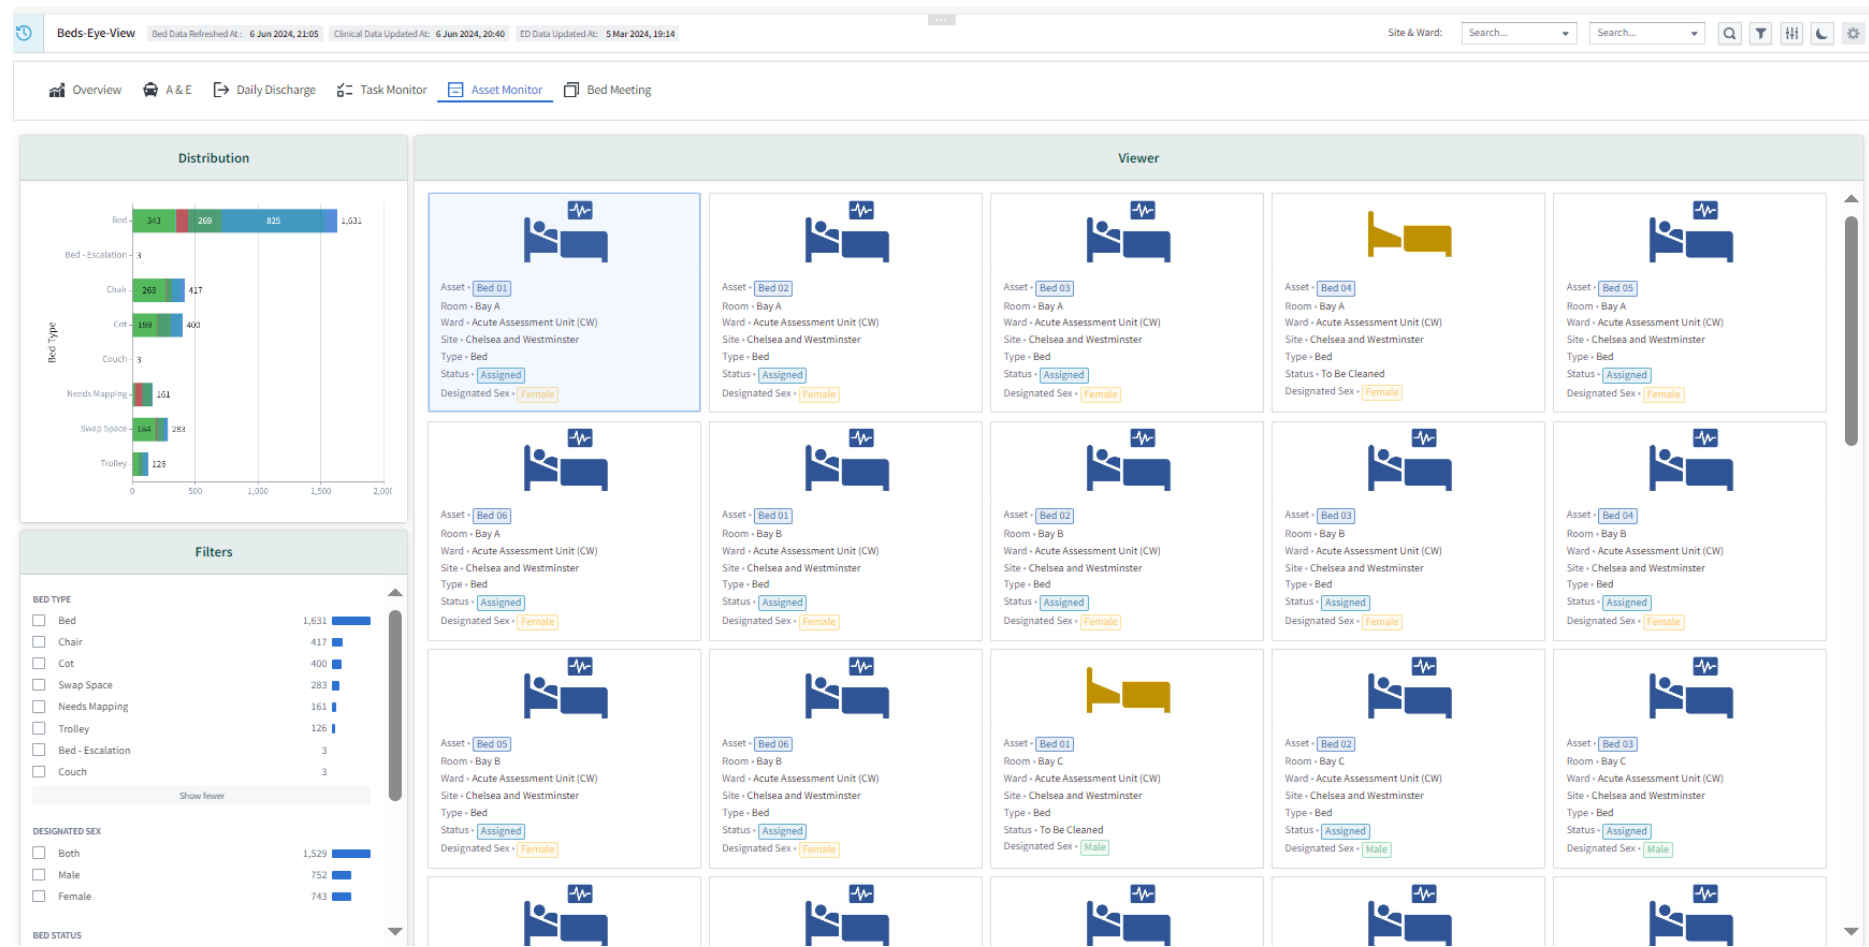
Beds-Eye-View Bed Data Refreshed At: 6 Jun 2024, 21:05 Clinical Data Updated At: 6 Jun 2024, 20:40 ED Data Updated At: 5 Mar 2024, 19:14

Site & Ward: Search... Search...

Overview A & E Daily Discharge Task Monitor Asset Monitor Bed Meeting

Distribution

Bed 343 269 825 1,631
Bed - Escalation 3
Chair 268 417
Cot 199 400
Couch 3
Needs Mapping 161
Swap Space 184 283
Trolley 126
Bed Type
0 500 1,000 1,500 2,00

Filters

BED TYPE

| | | |
|---|---|---|
| Bed | 1,631 | |
| Chair | 417 | |
| Cot | 400 | |
| Swap Space | 283 | |
| Needs Mapping | 161 | |
| Trolley | 126 | |
| Bed - Escalation | 3 | |
| Couch | 3 | |

Show fewer

DESIGNATED SEX

| | | |
|---|---|---|
| Both | 1,529 | |
| Male | 752 | |
| Female | 743 | |

BED STATUS

Viewer

Asset • Bed 01
Room • Bay A
Ward • Acute Assessment Unit (CW)
Site • Chelsea and Westminster
Type • Bed
Status • Assigned
Designated Sex • Female

Asset • Bed 02
Room • Bay A
Ward • Acute Assessment Unit (CW)
Site • Chelsea and Westminster
Type • Bed
Status • Assigned
Designated Sex • Female

Asset • Bed 03
Room • Bay A
Ward • Acute Assessment Unit (CW)
Site • Chelsea and Westminster
Type • Bed
Status • Assigned
Designated Sex • Female

Asset • Bed 04
Room • Bay A
Ward • Acute Assessment Unit (CW)
Site • Chelsea and Westminster
Type • Bed
Status • To Be Cleaned
Designated Sex • Female

Asset • Bed 05
Room • Bay A
Ward • Acute Assessment Unit (CW)
Site • Chelsea and Westminster
Type • Bed
Status • Assigned
Designated Sex • Female

Asset • Bed 06
Room • Bay A
Ward • Acute Assessment Unit (CW)
Site • Chelsea and Westminster
Type • Bed
Status • Assigned
Designated Sex • Female

Asset • Bed 01
Room • Bay B
Ward • Acute Assessment Unit (CW)
Site • Chelsea and Westminster
Type • Bed
Status • Assigned
Designated Sex • Female

Asset • Bed 02
Room • Bay B
Ward • Acute Assessment Unit (CW)
Site • Chelsea and Westminster
Type • Bed
Status • Assigned
Designated Sex • Female

Asset • Bed 03
Room • Bay B
Ward • Acute Assessment Unit (CW)
Site • Chelsea and Westminster
Type • Bed
Status • Assigned
Designated Sex • Female

Asset • Bed 04
Room • Bay B
Ward • Acute Assessment Unit (CW)
Site • Chelsea and Westminster
Type • Bed
Status • Assigned
Designated Sex • Female

Asset • Bed 05
Room • Bay B
Ward • Acute Assessment Unit (CW)
Site • Chelsea and Westminster
Type • Bed
Status • Assigned
Designated Sex • Female

Asset • Bed 06
Room • Bay B
Ward • Acute Assessment Unit (CW)
Site • Chelsea and Westminster
Type • Bed
Status • Assigned
Designated Sex • Female

Asset • Bed 01
Room • Bay C
Ward • Acute Assessment Unit (CW)
Site • Chelsea and Westminster
Type • Bed
Status • To Be Cleaned
Designated Sex • Male

Asset • Bed 02
Room • Bay C
Ward • Acute Assessment Unit (CW)
Site • Chelsea and Westminster
Type • Bed
Status • Assigned
Designated Sex • Male

Asset • Bed 03
Room • Bay C
Ward • Acute Assessment Unit (CW)
Site • Chelsea and Westminster
Type • Bed
Status • Assigned
Designated Sex • Male